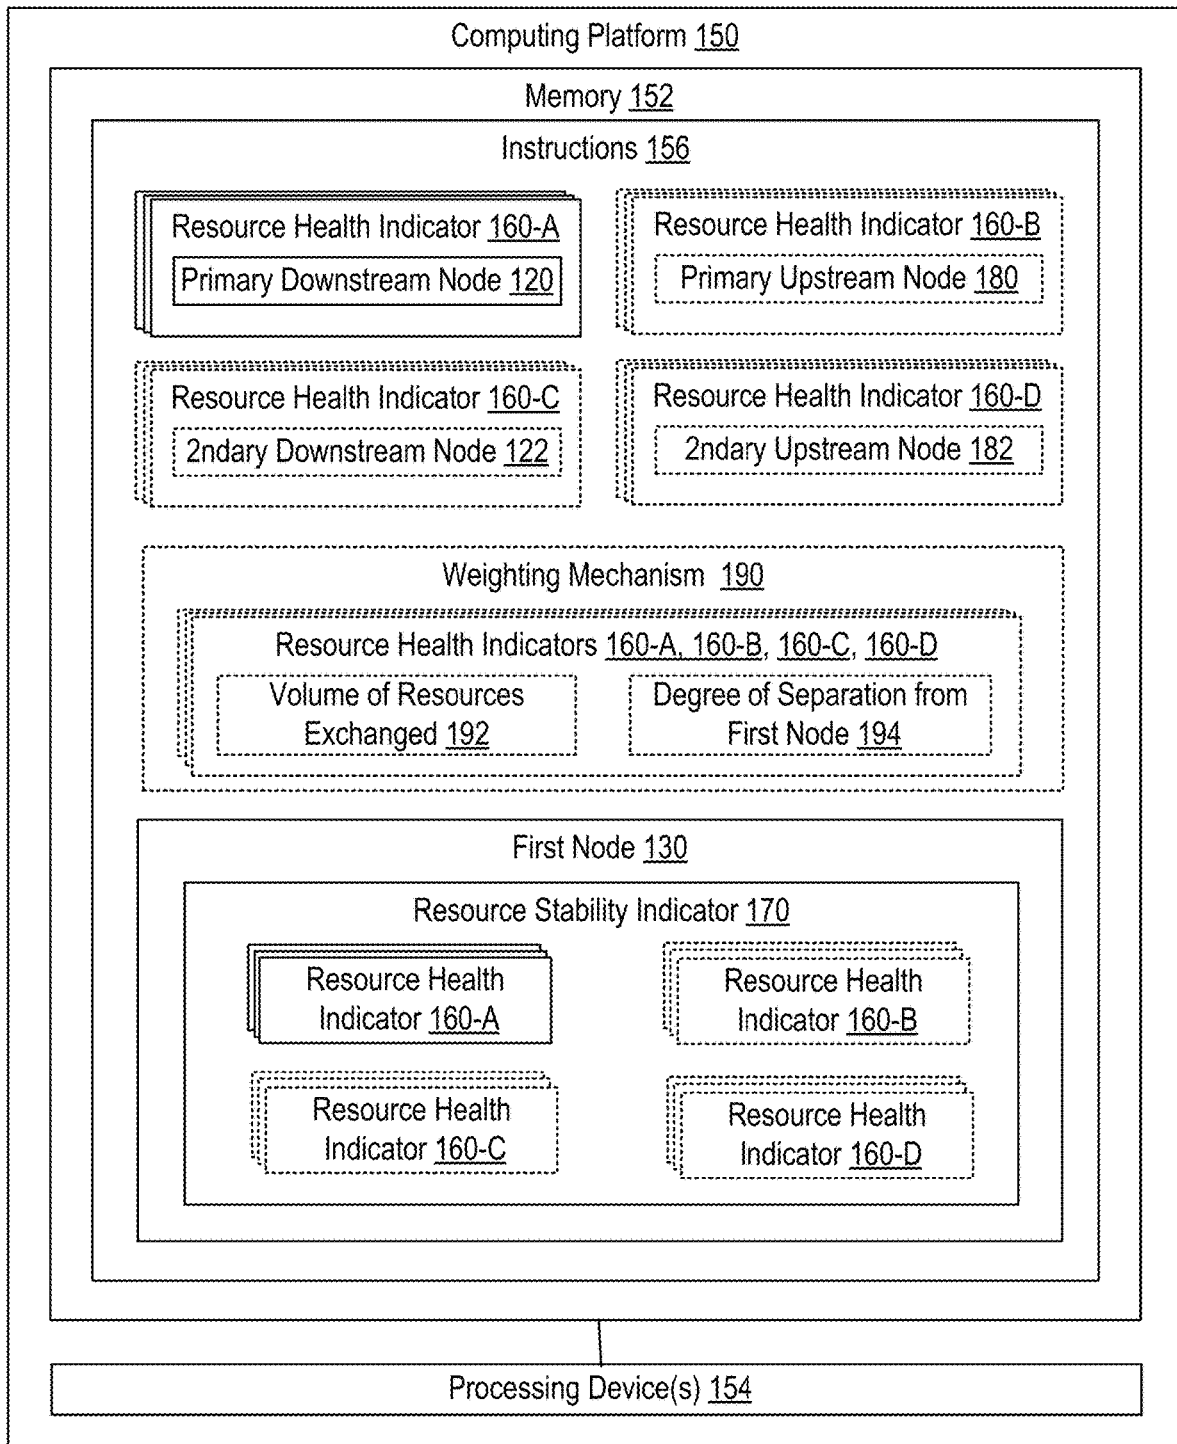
Computing Platform 150

Memory 152

Instructions 156

Resource Health Indicator 160-A

Primary Downstream Node 120

Resource Health Indicator 160-B

Primary Upstream Node 180

Resource Health Indicator 160-C

2ndary Downstream Node 122

Resource Health Indicator 160-D

2ndary Upstream Node 182

Weighting Mechanism 190

Resource Health Indicators 160-A, 160-B, 160-C, 160-D

Volume of Resources Exchanged 192

Degree of Separation from First Node 194

First Node 130

Resource Stability Indicator 170

Resource Health Indicator 160-A

Resource Health Indicator 160-B

Resource Health Indicator 160-C

Resource Health Indicator 160-D

Processing Device(s) 154